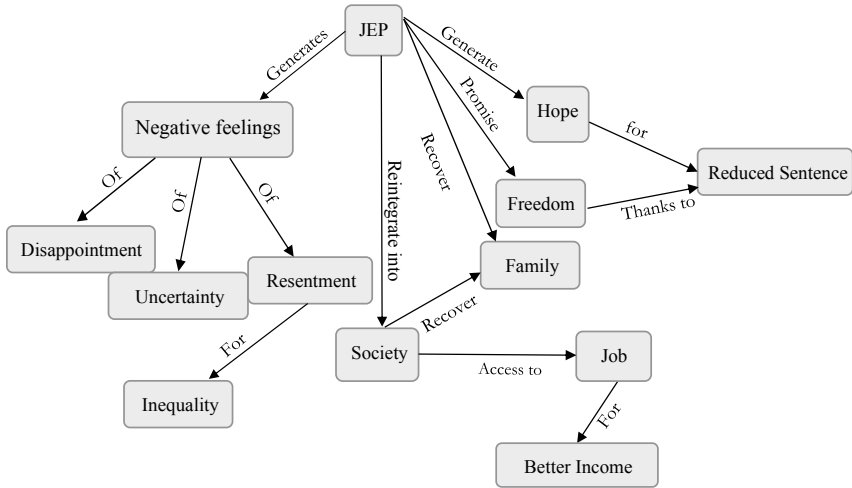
JEP

Generates

Negative feelings

Of

Of

Of

Disappointment

Uncertainty

Resentment

For

Inequality

Reintegrate into

Society

Recover

Access to

Job

For

Better Income

Recover

Family

Promise

Freedom

Thanks to

Generate

Hope

for

Reduced Sentence